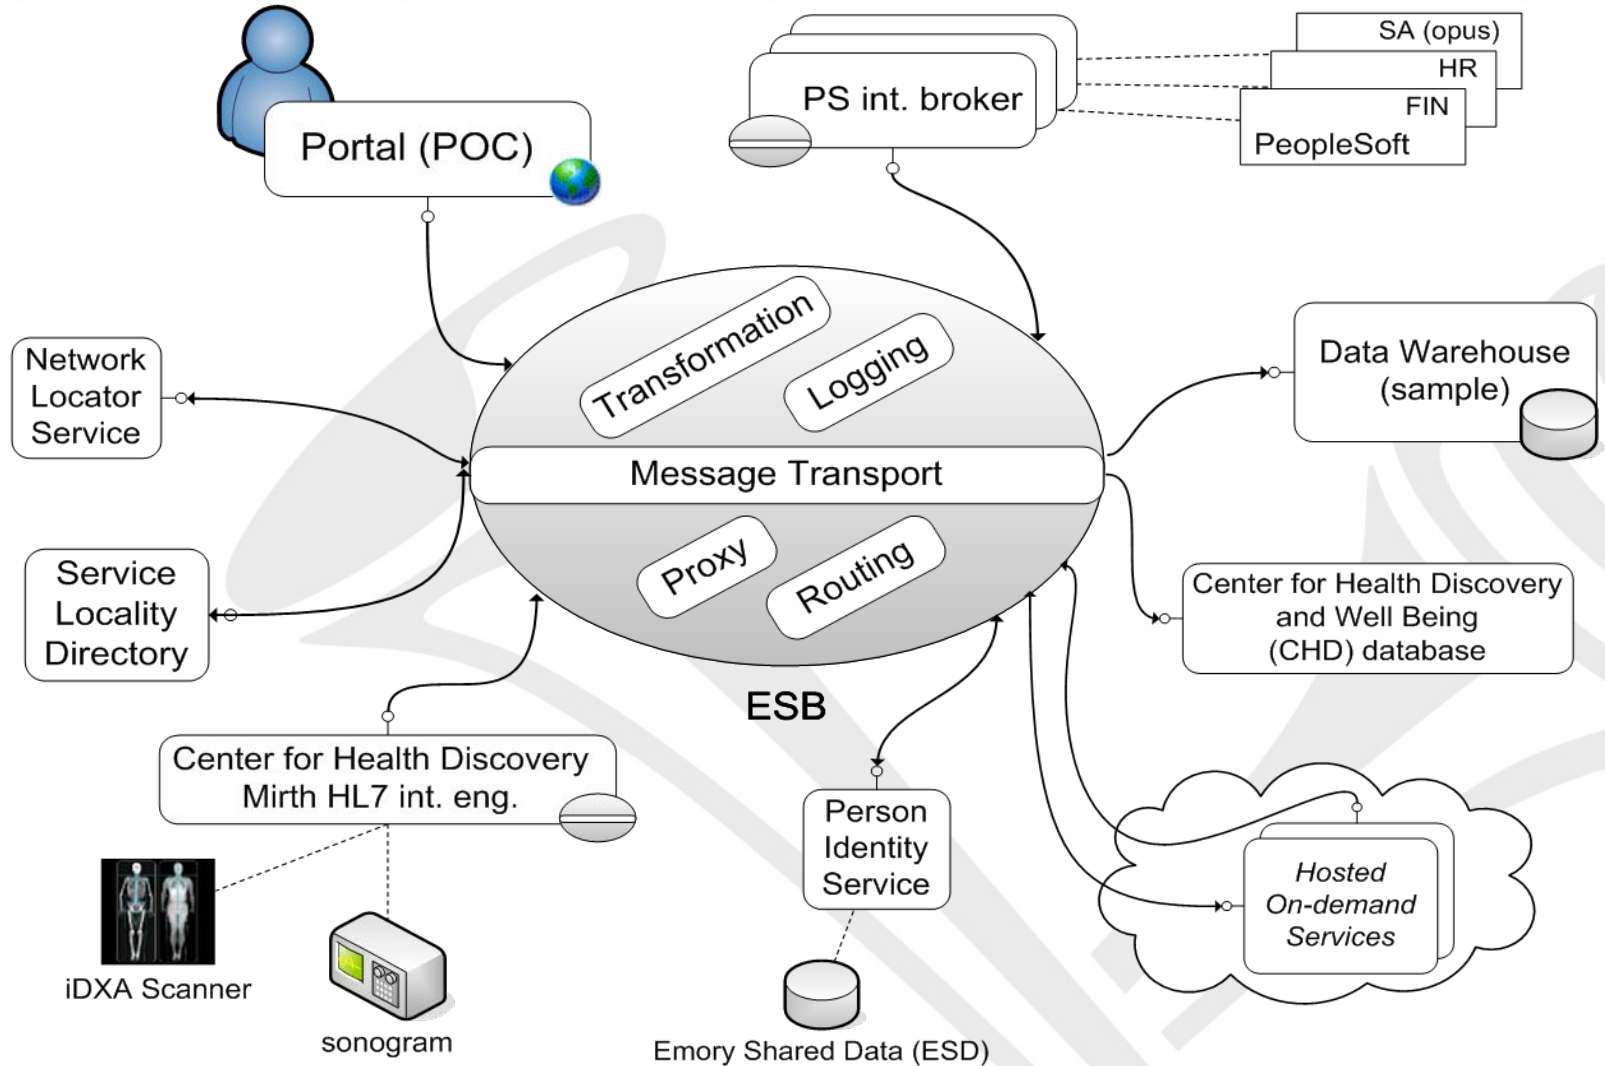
Portal (POC)

PS int. broker

SA (opus)
HR
FIN
PeopleSoft

Network Locator Service

Transformation
Logging
Message Transport
Proxy
Routing

Data Warehouse (sample)

Service Locality Directory

Center for Health Discovery and Well Being (CHD) database

ESB

Center for Health Discovery Mirth HL7 int. eng.

Person Identity Service

Hosted On-demand Services

iDXA Scanner

sonogram

Emory Shared Data (ESD)